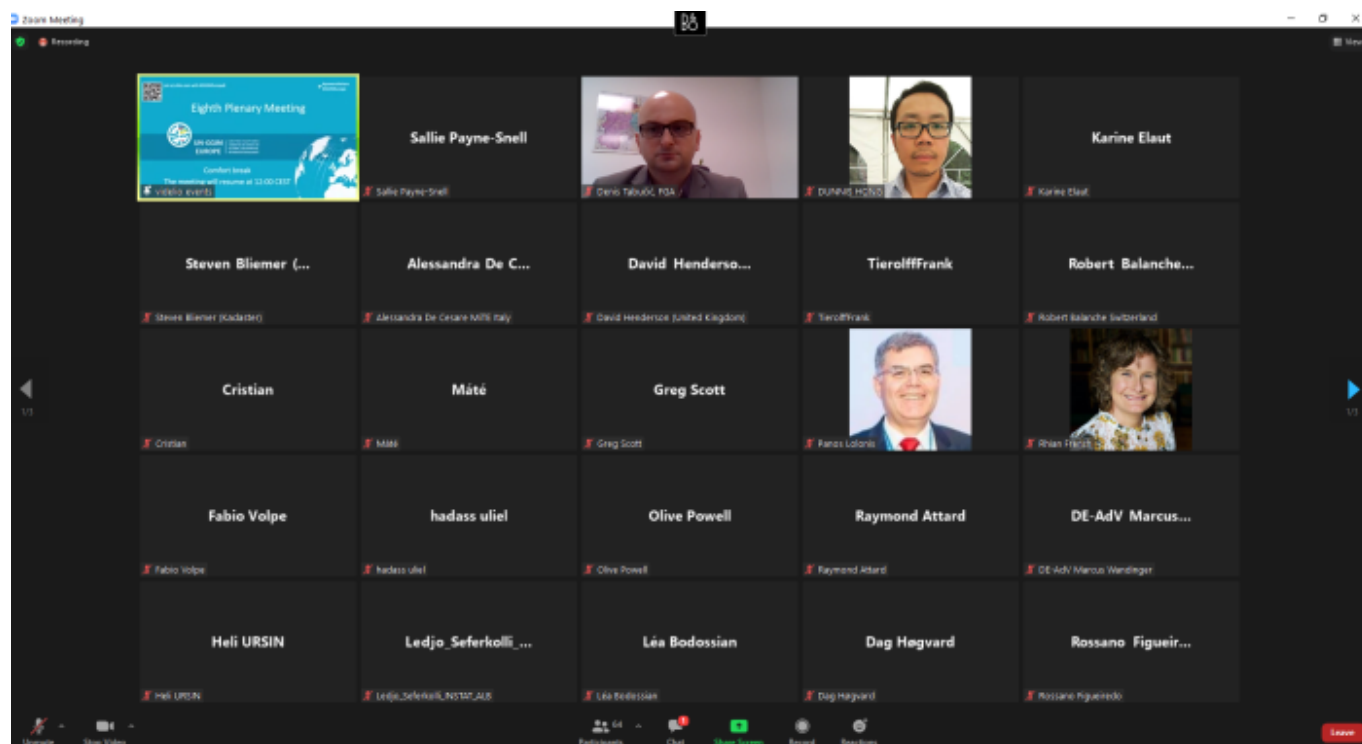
Zoom Meeting

Recording

Eighth Plenary Meeting

UN-GGIM EUROPE

Confort break
The meeting will resume at 12:00 CEST

videlio events

Sallie Payne-Snell

Sallie Payne-Snell

Denis Tabučić, FGA

DUNNE HONG

Karine Elaut

Karine Elaut

Steven Bliemer (...

Steven Bliemer (Kadaster)

Alessandra De C...

Alessandra De Cesare MITE Italy

David Henderso...

David Henderson (United Kingdom)

TierolffFrank

TierolffFrank

Robert Balanche...

Robert Balanche Switzerland

Cristian

Cristian

Máté

Máté

Greg Scott

Greg Scott

Panos Lolonis

Rhian French

Fabio Volpe

Fabio Volpe

hadass uliel

hadass uliel

Olive Powell

Olive Powell

Raymond Attard

Raymond Attard

DE-AdV Marcus...

DE-AdV Marcus Wandinger

Heli URSIN

Heli URSIN

Ledjo_Seferkolli_...

Ledjo_Seferkolli_INSTAT_ALB

Léa Bodossian

Léa Bodossian

Dag Høgvard

Dag Høgvard

Rossano Figueir...

Rossano Figueiredo

1/3

1/3

Unmute

Start Video

64

Participants

Chat

Share Screen

Record

Reactions

Leave